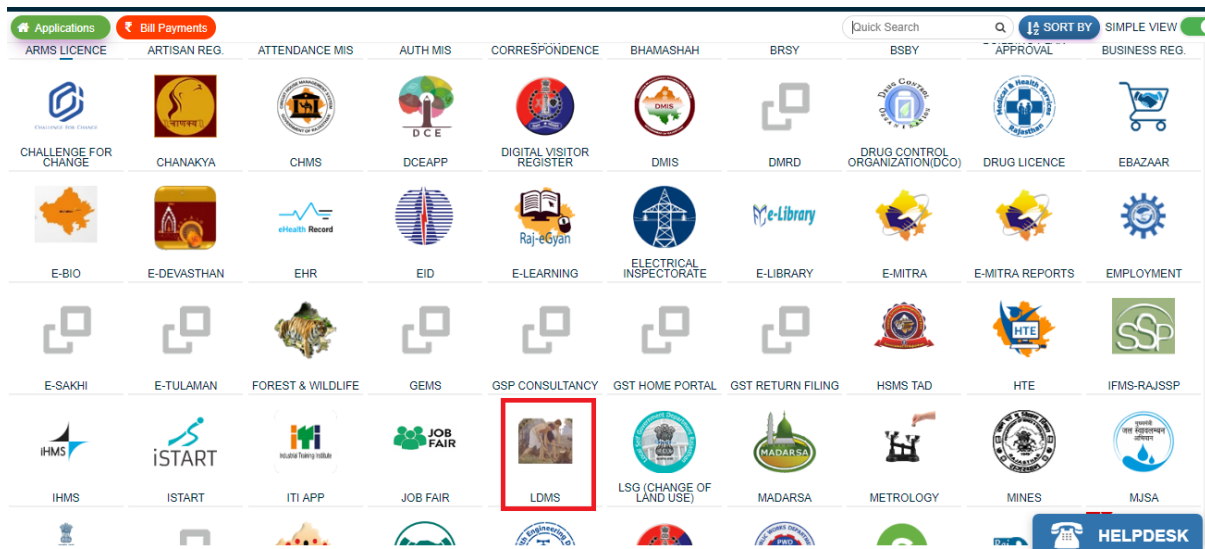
Applications ₹ Bill Payments Quick Search SORT BY SIMPLE VIEW

| ARMS LICENCE | ARTISAN REG. | ATTENDANCE MIS | AUTH MIS | CORRESPONDENCE | BHAMASHAH | BRSY | BSBY | APPROVAL | BUSINESS REG. |
|---|---|---|---|---|---|---|---|---|---|
| CHALLENGE FOR CHANGE | CHANAKYA | CHMS | DCEAPP | DIGITAL VISITOR REGISTER | DMIS | DMRD | DRUG CONTROL ORGANIZATION(DCO) | DRUG LICENCE | EBAZAAR |
| E-BIO | E-DEVASTHAN | EHR | EID | E-LEARNING | ELECTRICAL INSPECTORATE | E-LIBRARY | E-MITRA | E-MITRA REPORTS | EMPLOYMENT |
| E-SAKHI | E-TULAMAN | FOREST & WILDLIFE | GEMS | GSP CONSULTANCY | GST HOME PORTAL | GST RETURN FILING | HSMS TAD | HTE | IFMS-RAJSSP |
| IHMS | ISTART | ITI APP | JOB FAIR | LDMS | LSG (CHANGE OF LAND USE) | MADARSA | METROLOGY | MINES | MJSA |

Challenge for Change
DCE
DMIS
eHealth Record
Raj-eGyan
e-Library
HTE
SSP
IHMS
iSTART
Industrial Training Institute
JOB FAIR
MADARSA

HELPDESK